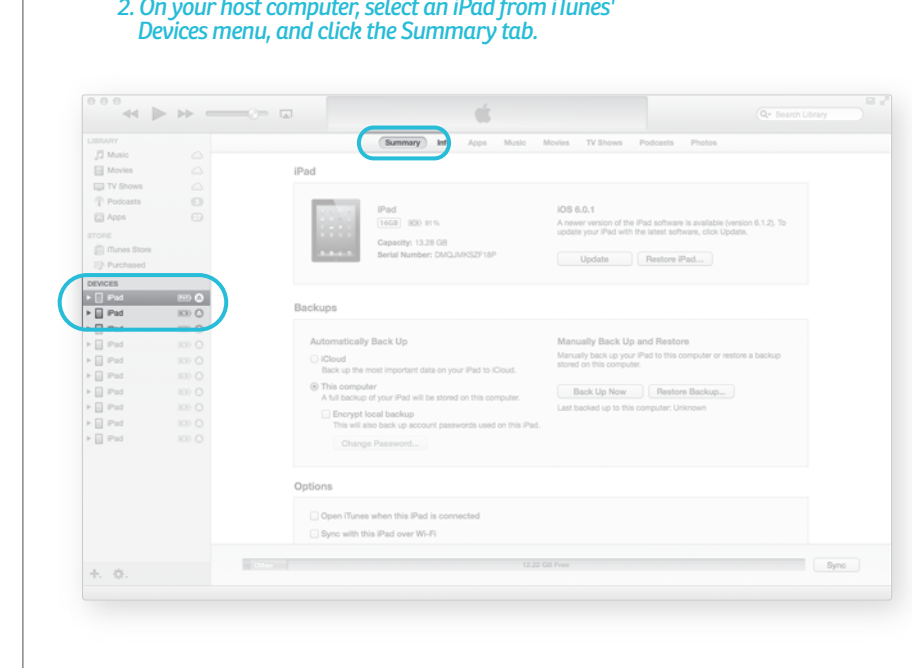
2. On your host computer, select an iPad from iTunes' Devices menu, and click the Summary tab.

Search Library

LIBRARY
Music
Movies
TV Shows
Podcasts
Apps

STORE
iTunes Store
Purchased

DEVICES
iPad
iPad
iPad
iPad
iPad
iPad
iPad
iPad
iPad
iPad
iPad

Summary Info Apps Music Movies TV Shows Podcasts Photos

iPad

iPad
16GB 91%
Capacity: 13.28 GB
Serial Number: DMQJMKSZF18P

iOS 6.0.1
A newer version of the iPad software is available (version 6.1.2). To update your iPad with the latest software, click Update.

Update Restore iPad...

Backups

Automatically Back Up
iCloud
Back up the most important data on your iPad to iCloud.
This computer
A full backup of your iPad will be stored on this computer.
Encrypt local backup
This will also back up account passwords used on this iPad.
Change Password...

Manually Back Up and Restore
Manually back up your iPad to this computer or restore a backup stored on this computer.
Back Up Now Restore Backup...
Last backed up to this computer: Unknown

Options

Open iTunes when this iPad is connected
Sync with this iPad over Wi-Fi

Other 12.22 GB Free Sync